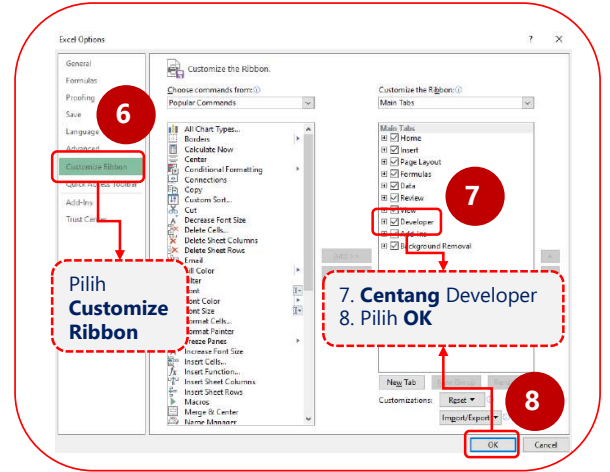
Excel Options

?

General
Formulas
Proofing
Save
Language
Advanced
Customize Ribbon
Quick Access Toolbar
Add-ins
Trust Center

6

Customize the Ribbon.

Choose commands from:
Popular Commands

All Chart Types...
Borders
Calculate Now
Center
Conditional Formatting
Connections
Copy
Custom Sort...
Cut
Decrease Font Size
Delete Cells...
Delete Sheet Columns
Delete Sheet Rows
Email
Fill Color
Filter
Font
Font Color
Font Size
Format Cells...
Format Painter
Freeze Panes
Increase Font Size
Insert Cells...
Insert Function...
Insert Sheet Columns
Insert Sheet Rows
Macros
Merge & Center
Name Manager

Customize the Ribbon:
Main Tabs

Main Tabs
Home
Insert
Page Layout
Formulas
Data
Review
View
Developer
Add-ins
Background Removal

7

Pilih **Customize Ribbon**

7. **Centang** Developer
8. Pilih **OK**

New Tab

Customizations: Reset
Import/Export

8

OK
Cancel